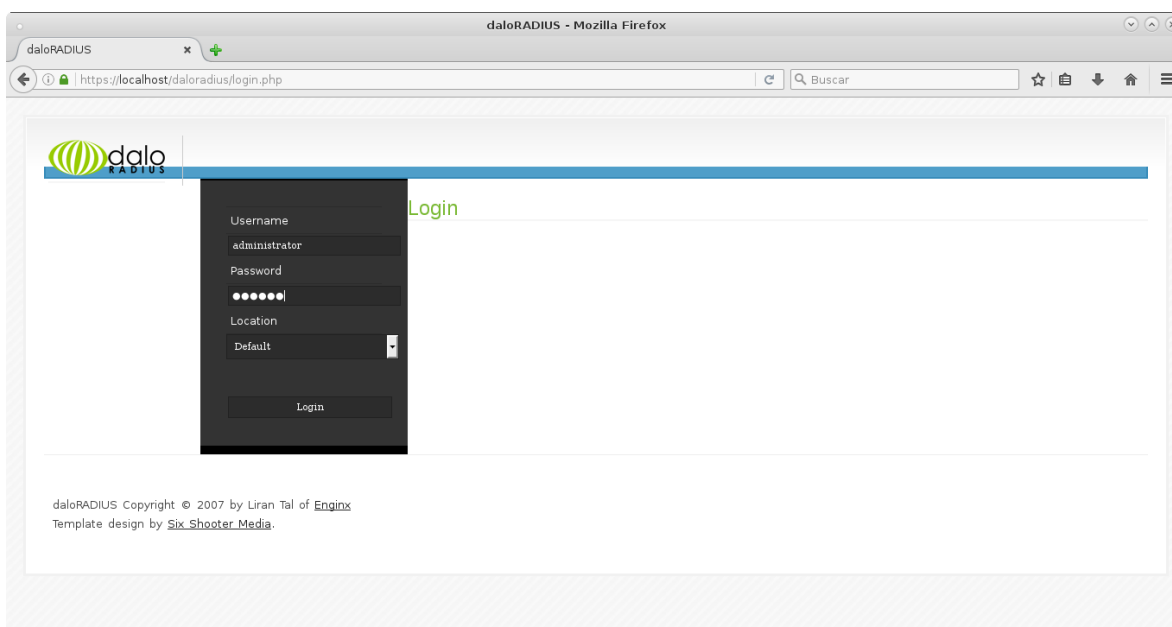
daloRADIUS - Mozilla Firefox

daloRADIUS

https://localhost/daloradius/login.php

Buscar

dalo RADIUS

Username

administrator

Password

••••••

Location

Default

Login

Login

daloRADIUS Copyright © 2007 by Liran Tal of Enginx
Template design by Six Shooter Media.